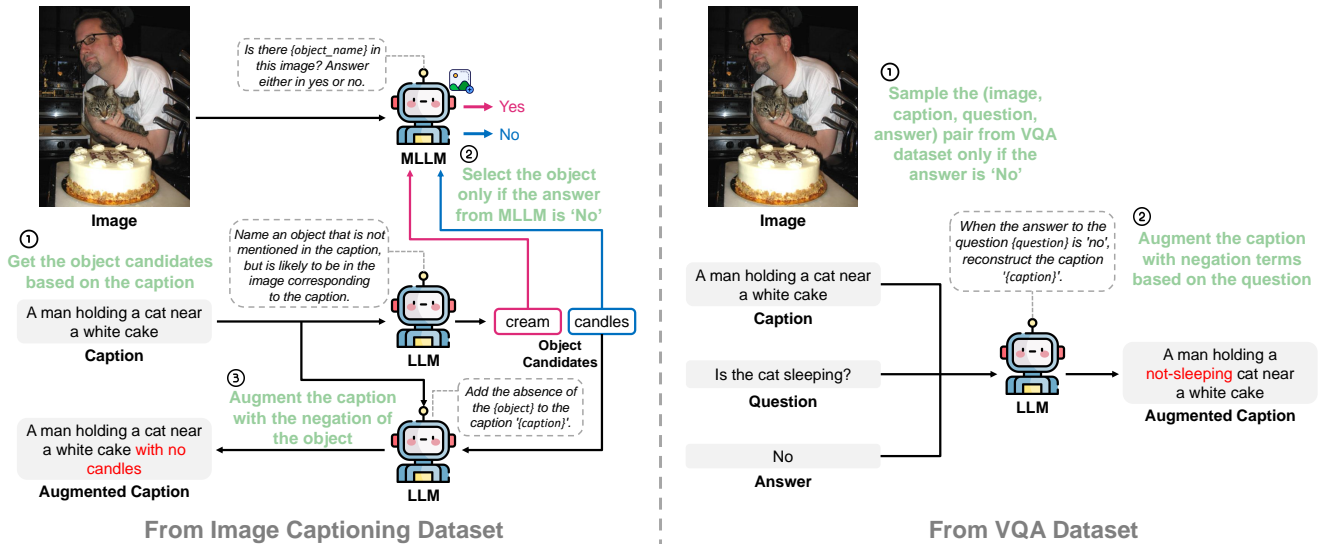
Is there {object_name} in this image? Answer either in yes or no.

Yes

No

MLLM

② Select the object only if the answer from MLLM is 'No'

Image

① Get the object candidates based on the caption

Name an object that is not mentioned in the caption, but is likely to be in the image corresponding to the caption.

A man holding a cat near a white cake

Caption

LLM

cream

candles

Object Candidates

③ Augment the caption with the negation of the object

Add the absence of the {object} to the caption '{caption}'.

A man holding a cat near a white cake with no candles

Augmented Caption

LLM

From Image Captioning Dataset

Image

① Sample the (image, caption, question, answer) pair from VQA dataset only if the answer is 'No'

When the answer to the question {question} is 'no', reconstruct the caption '{caption}'.

② Augment the caption with negation terms based on the question

A man holding a cat near a white cake

Caption

Is the cat sleeping?

Question

No

Answer

LLM

A man holding a not-sleeping cat near a white cake

Augmented Caption

From VQA Dataset